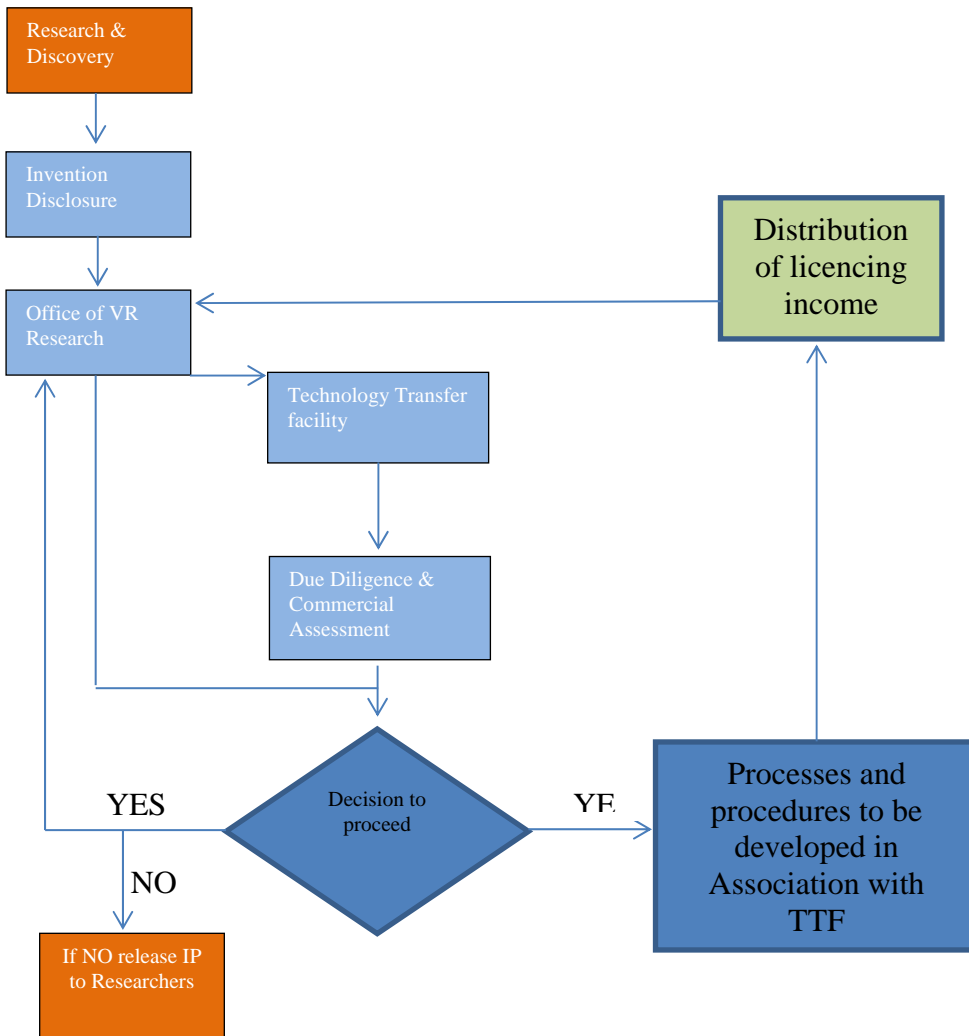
Research & Discovery

Invention Disclosure

Office of VR Research

Technology Transfer facility

Due Diligence & Commercial Assessment

Distribution of licencing income

YES

Decision to proceed

YE

NO

Processes and procedures to be developed in Association with TTF

If NO release IP to Researchers